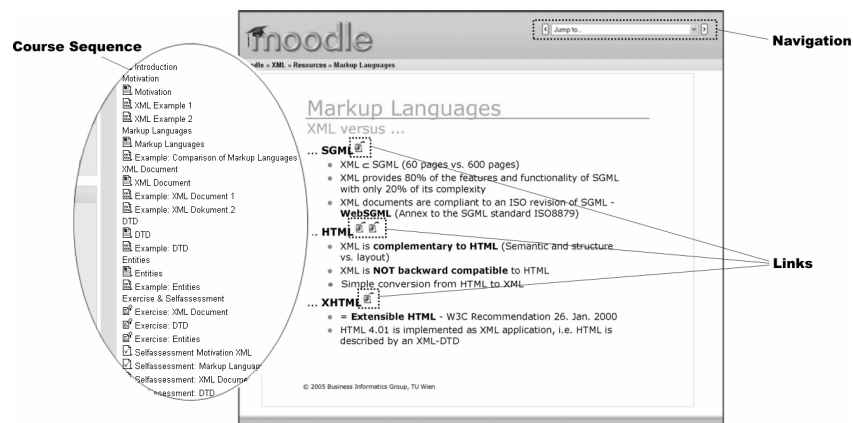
Course Sequence

Introduction
Motivation
Motivation
XML Example 1
XML Example 2
Markup Languages
Markup Languages
Example: Comparison of Markup Languages
XML Document
XML Document
Example: XML Document 1
Example: XML Dokument 2
DTD
DTD
Example: DTD
Entities
Entities
Example: Entities
Exercise & Selfassessment
Exercise: XML Document
Exercise: DTD
Exercise: Entities
Selfassessment Motivation XML
Selfassessment: Markup Languag
Selfassessment: XML Docume
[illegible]ssessment: DTD

moodle

Jump to...

Navigation

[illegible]odle » XML » Resources » Markup Languages

Markup Languages
XML versus ...

... SGML
- XML ⊂ SGML (60 pages vs. 600 pages)
- XML provides 80% of the features and functionality of SGML with only 20% of its complexity
- XML documents are compliant to an ISO revision of SGML - **WebSGML** (Annex to the SGML standard ISO8879)

.. HTML
- XML is **complementary to HTML** (Semantic and structure vs. layout)
- XML is **NOT backward compatible** to HTML
- Simple conversion from HTML to XML

... XHTML
- = **Extensible HTML** - W3C Recommendation 26. Jan. 2000
- HTML 4.01 is implemented as XML application, i.e. HTML is described by an XML-DTD

Links

© 2005 Business Informatics Group, TU Wien